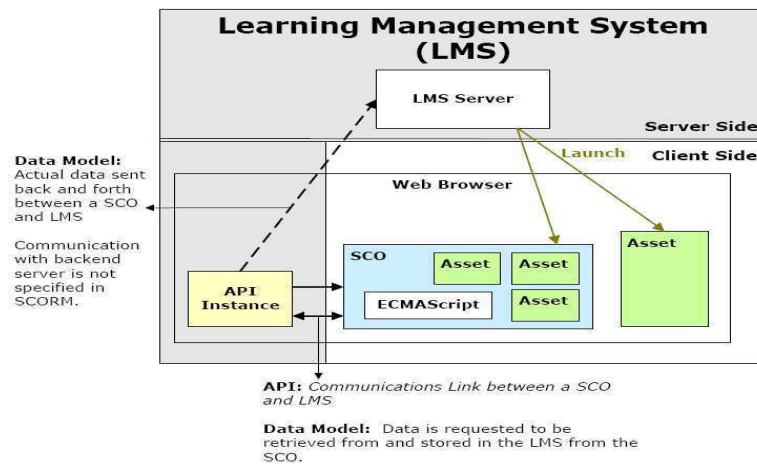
Learning Management System (LMS)

LMS Server

Server Side

Client Side

Launch

Data Model: Actual data sent back and forth between a SCO and LMS

Communication with backend server is not specified in SCORM.

Web Browser

SCO

Asset

Asset

Asset

Asset

ECMAScript

API Instance

API: Communications Link between a SCO and LMS

Data Model: Data is requested to be retrieved from and stored in the LMS from the SCO.